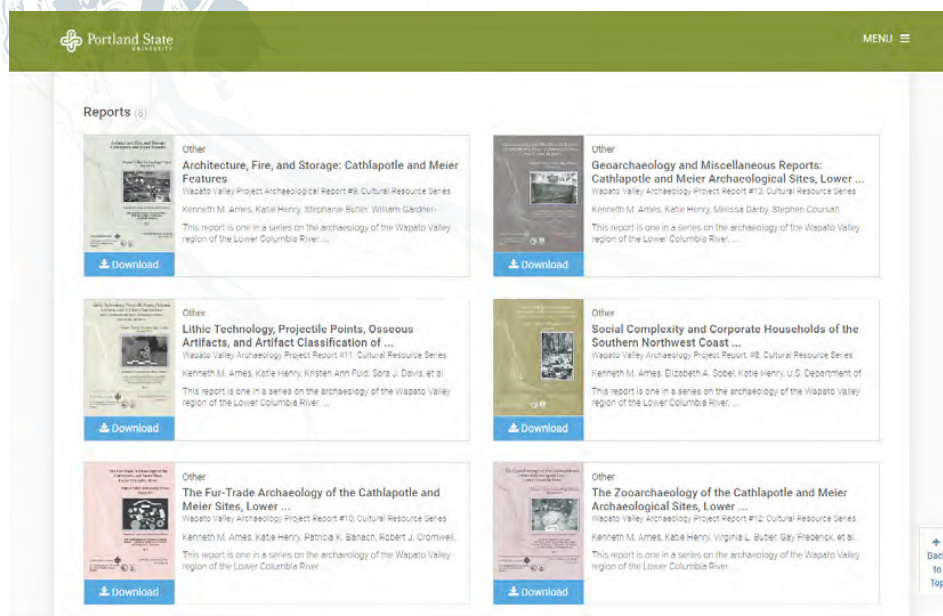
Portland State UNIVERSITY

MENU ☰

Reports (8)

Other
Architecture, Fire, and Storage: Cathlapotle and Meier Features
Wapato Valley Project Archaeological Report #9, Cultural Resource Series
Kenneth M. Ames, Katie Henry, Stephanie Butler, William Gardner-
This report is one in a series on the archaeology of the Wapato Valley region of the Lower Columbia River. ...
Download

Other
Geoarchaeology and Miscellaneous Reports: Cathlapotle and Meier Archaeological Sites, Lower ...
Wapato Valley Archaeology Project Report #13, Cultural Resource Series
Kenneth M. Ames, Katie Henry, Melissa Darby, Stephen Coursalt
This report is one in a series on the archaeology of the Wapato Valley region of the Lower Columbia River. ...
Download

Other
Lithic Technology, Projectile Points, Osseous Artifacts, and Artifact Classification of ...
Wapato Valley Archaeology Project Report #11, Cultural Resource Series
Kenneth M. Ames, Katie Henry, Kristen Ann Fuld, Sara J. Davis, et al.
This report is one in a series on the archaeology of the Wapato Valley region of the Lower Columbia River. ...
Download

Other
Social Complexity and Corporate Households of the Southern Northwest Coast ...
Wapato Valley Archaeology Project Report, #8, Cultural Resource Series
Kenneth M. Ames, Elizabeth A. Sobel, Katie Henry, U.S. Department of
This report is one in a series on the archaeology of the Wapato Valley region of the Lower Columbia River. ...
Download

Other
The Fur-Trade Archaeology of the Cathlapotle and Meier Sites, Lower ...
Wapato Valley Archaeology Project Report #10, Cultural Resource Series
Kenneth M. Ames, Katie Henry, Patricia K. Banach, Robert J. Cromwell
This report is one in a series on the archaeology of the Wapato Valley region of the Lower Columbia River. ...
Download

Other
The Zooarchaeology of the Cathlapotle and Meier Archaeological Sites, Lower ...
Wapato Valley Archaeology Project Report #12, Cultural Resource Series
Kenneth M. Ames, Katie Henry, Virginia L. Butler, Gay Frederick, et al.
This report is one in a series on the archaeology of the Wapato Valley region of the Lower Columbia River. ...
Download

Back to Top